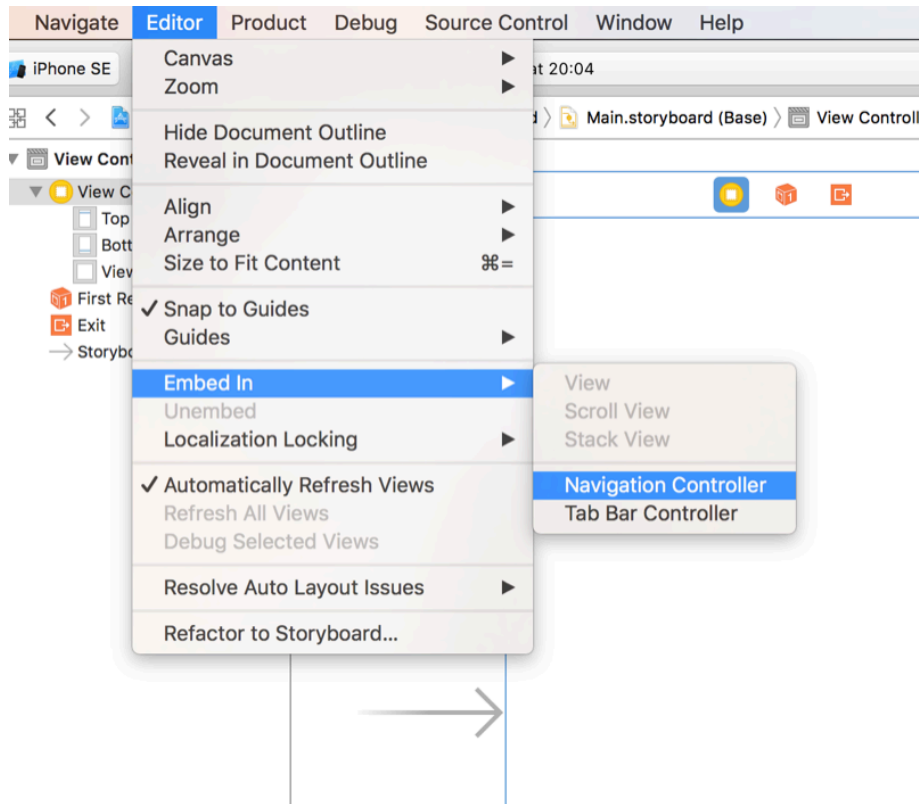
Navigate Editor Product Debug Source Control Window Help

iPhone SE

at 20:04

Main.storyboard (Base) View Controll

View Cont
View C
Top
Bott
View
First Re
Exit
Storybo

Canvas
Zoom

Hide Document Outline
Reveal in Document Outline

Align
Arrange
Size to Fit Content ⌘=

✓ Snap to Guides
Guides

Embed In
Unembed
Localization Locking

✓ Automatically Refresh Views
Refresh All Views
Debug Selected Views

Resolve Auto Layout Issues

Refactor to Storyboard...

View
Scroll View
Stack View

Navigation Controller
Tab Bar Controller